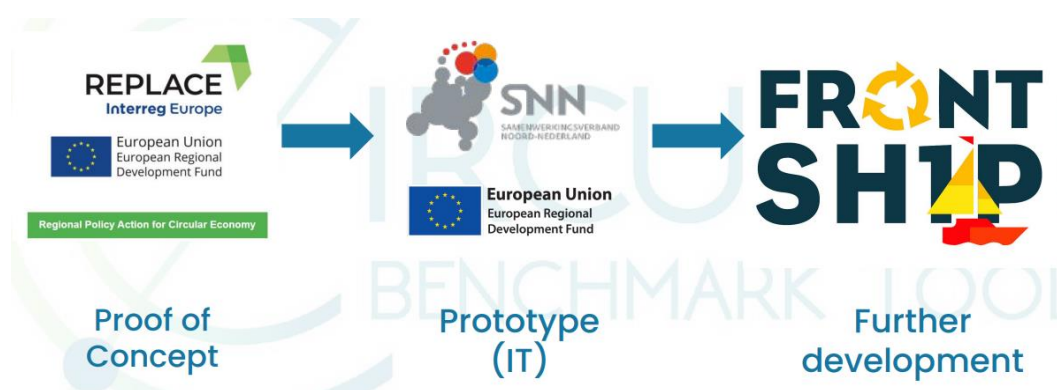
REPLACE
Interreg Europe

European Union
European Regional
Development Fund

Regional Policy Action for Circular Economy

SNN
SAMENWERKINGSVERBAND NOORD-NEDERLAND

European Union
European Regional
Development Fund

FRONT
SH1P

CIRCU
BENCHMARK TOOL

Proof of Concept

Prototype (IT)

Further development